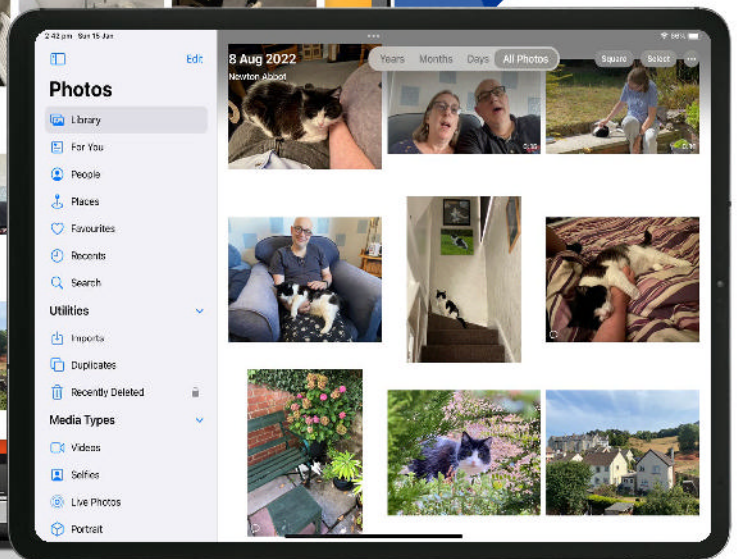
2:42 pm Sun 15 Jun

Edit

Photos

Library

For You

People

Places

Favourites

Recents

Search

Utilities

Imports

Duplicates

Recently Deleted

Media Types

Videos

Selfies

Live Photos

Portrait

8 Aug 2022

Newton Abbot

Years Months Days All Photos

Square Select

0:05